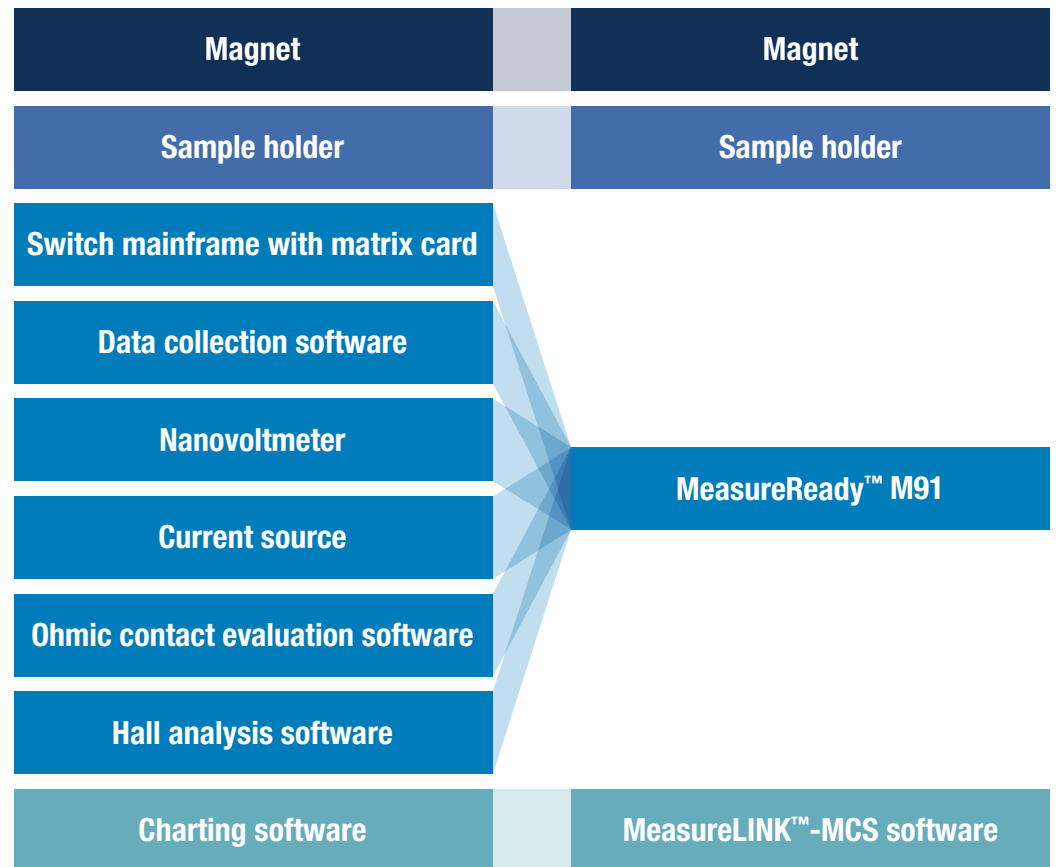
Magnet

Magnet

Sample holder

Sample holder

Switch mainframe with matrix card

Data collection software

Nanovoltmeter

Current source

Ohmic contact evaluation software

Hall analysis software

MeasureReady™ M91

Charting software

MeasureLINK™-MCS software